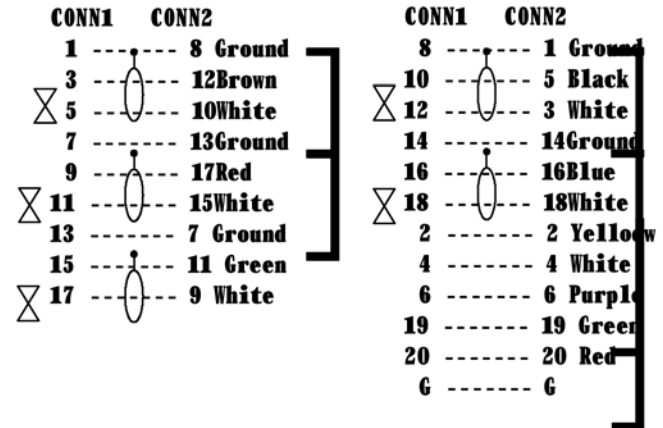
CONN1 CONN2
1 -------- 8 Ground
3 -------- 12Brown
5 -------- 10White
7 -------- 13Ground
9 -------- 17Red
11 -------- 15White
13 ------- 7 Ground
15 -------- 11 Green
17 -------- 9 White

CONN1 CONN2
8 -------- 1 Ground
10 -------- 5 Black
12 -------- 3 White
14 -------- 14Ground
16 -------- 16Blue
18 -------- 18White
2 ------- 2 Yellow
4 ------- 4 White
6 ------- 6 Purple
19 ------- 19 Green
20 ------- 20 Red
G ------- G